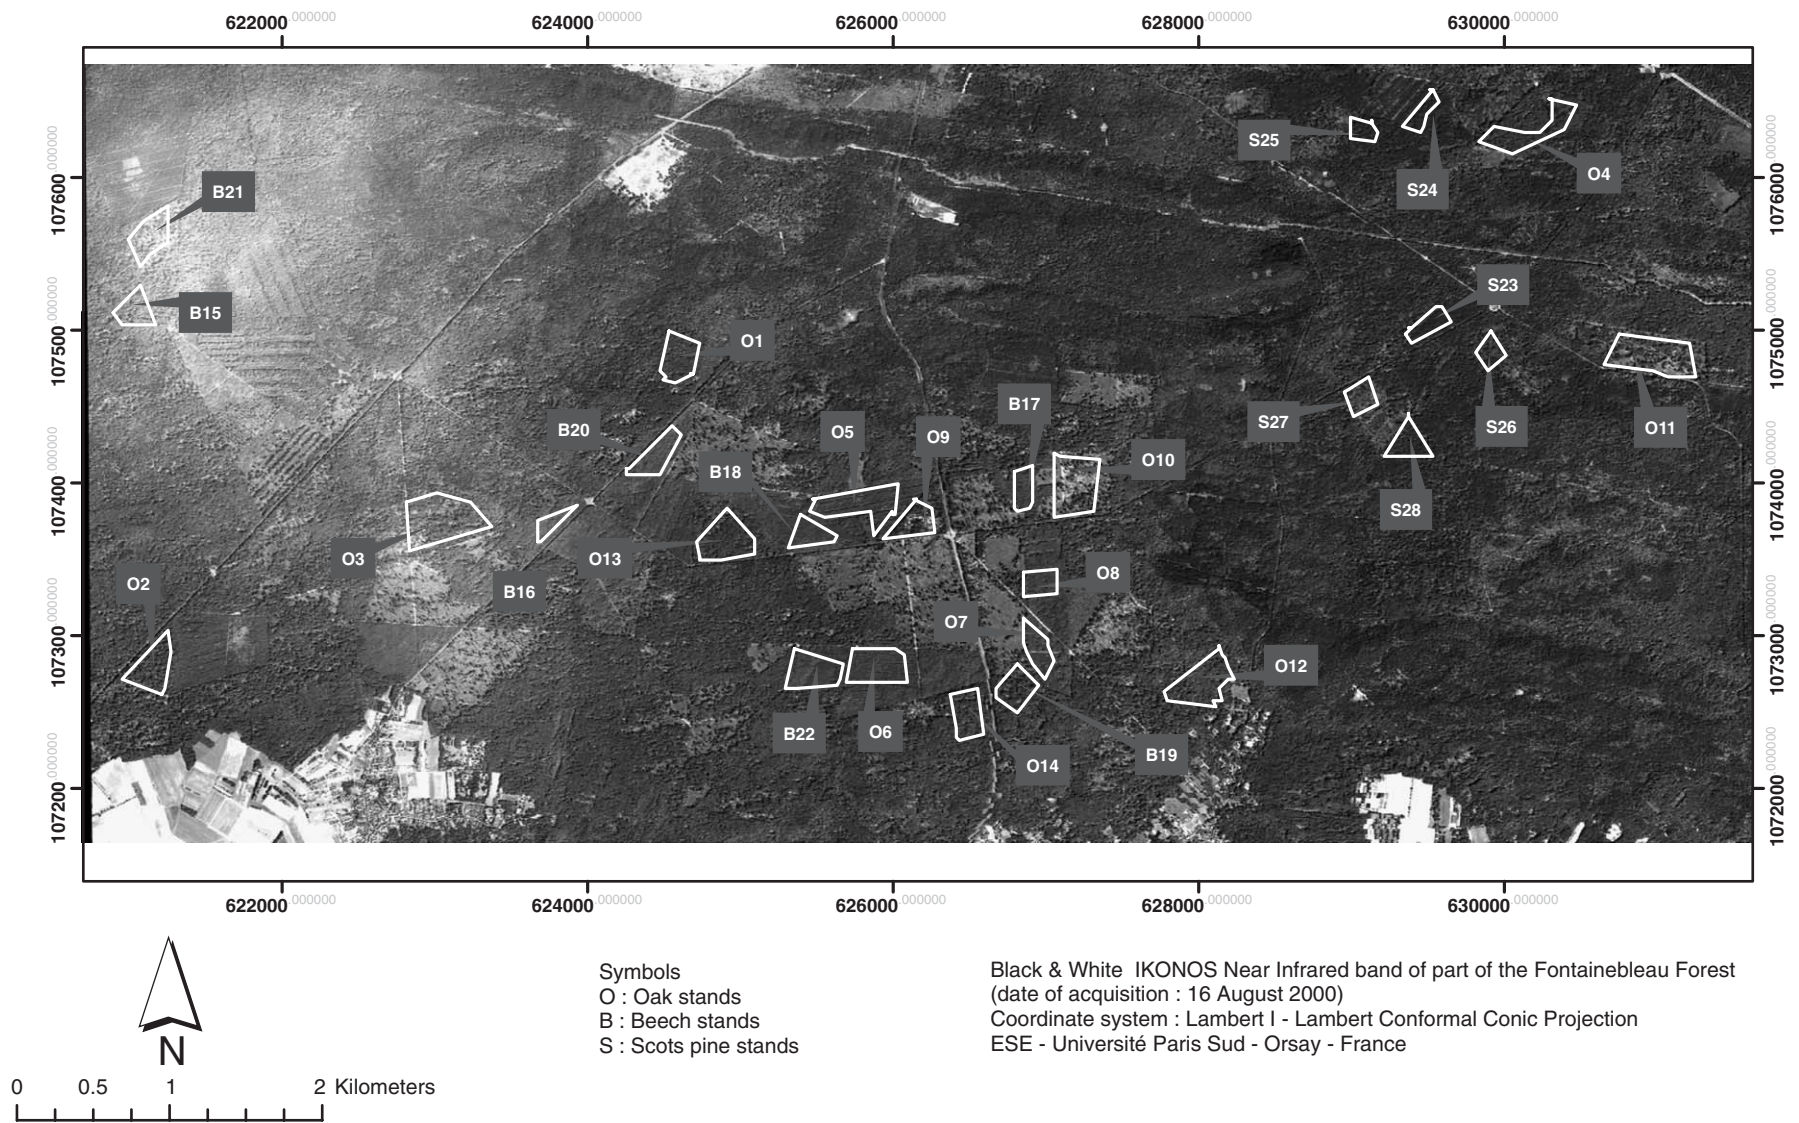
622000.000000 624000.000000 626000.000000 628000.000000 630000.000000

107600.000000
107500.000000
107400.000000
107300.000000
107200.000000

1076000.000000
1075000.000000
1074000.000000
1073000.000000
1072000.000000

B21
B15
O1
B20
O5
O9
B17
O10
B18
O3
B16
O13
O2
O8
O7
O12
B22
O6
O14
B19
S25
S24
O4
S23
S26
O11
S27
S28

622000.000000 624000.000000 626000.000000 628000.000000 630000.000000

N

0 0.5 1 2 Kilometers

Symbols
O : Oak stands
B : Beech stands
S : Scots pine stands

Black & White IKONOS Near Infrared band of part of the Fontainebleau Forest
(date of acquisition : 16 August 2000)
Coordinate system : Lambert I - Lambert Conformal Conic Projection
ESE - Université Paris Sud - Orsay - France